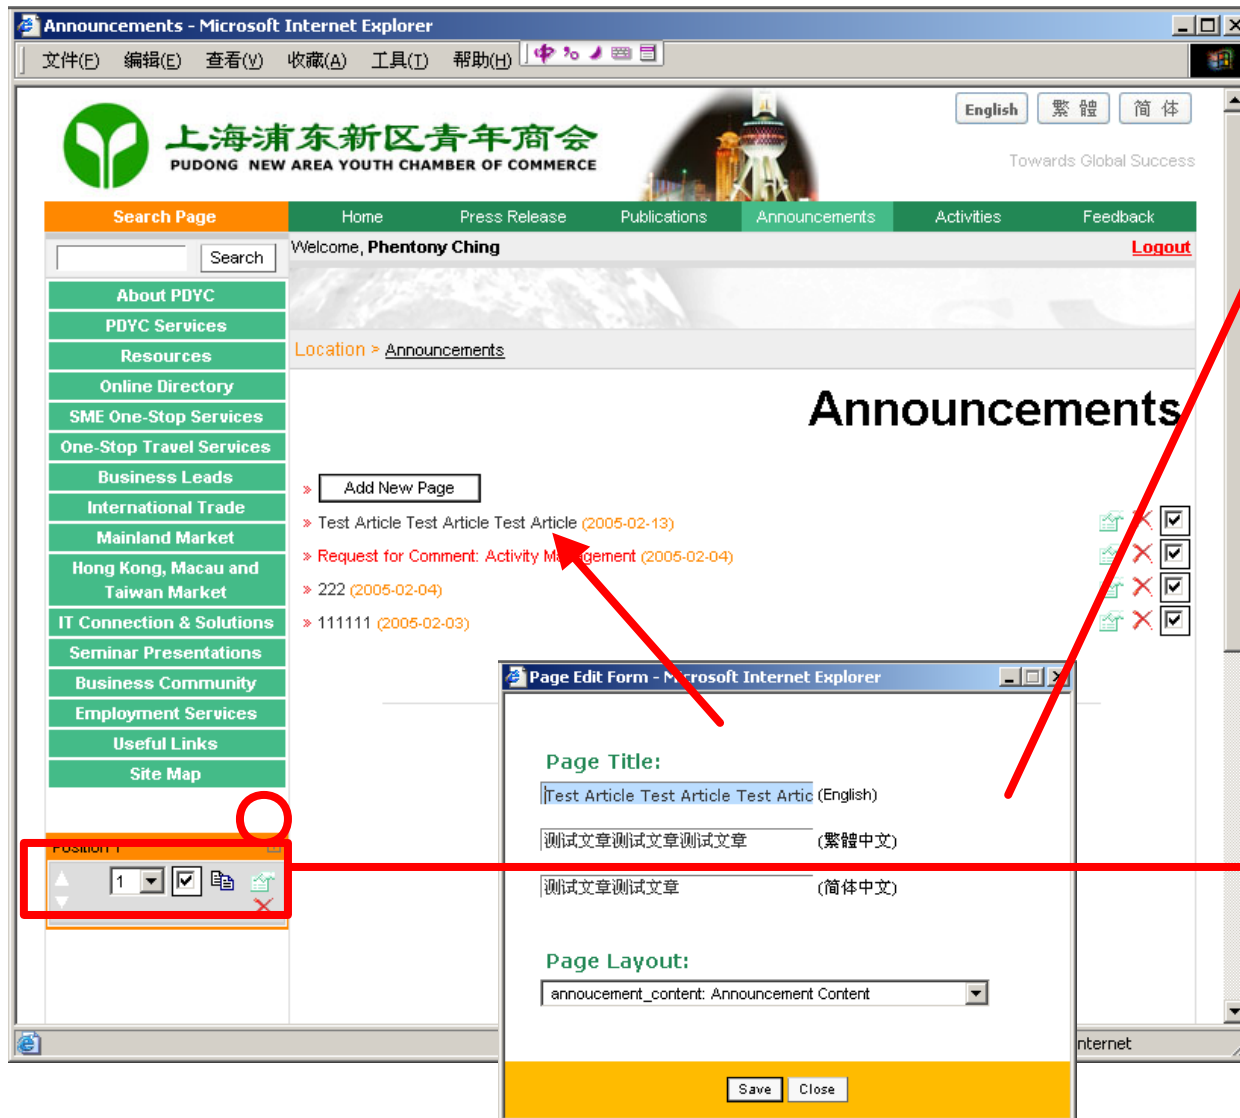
Announcements - Microsoft Internet Explorer

文件(F) 编辑(E) 查看(V) 收藏(A) 工具(T) 帮助(H)

上海浦东新区青年商会
PUDONG NEW AREA YOUTH CHAMBER OF COMMERCE

English 繁 體 简 体

Towards Global Success

Search Page

Home Press Release Publications Announcements Activities Feedback

Search

Welcome, Phentony Ching

Logout

About PDYC
PDYC Services
Resources
Online Directory
SME One-Stop Services
One-Stop Travel Services
Business Leads
International Trade
Mainland Market
Hong Kong, Macau and Taiwan Market
IT Connection & Solutions
Seminar Presentations
Business Community
Employment Services
Useful Links
Site Map

Location > Announcements

Announcements

» Add New Page

» Test Article Test Article Test Article (2005-02-13)

» Request for Comment: Activity M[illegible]gement (2005-02-04)

» 222 (2005-02-04)

» 111111 (2005-02-03)

Position 1

1

Page Edit Form - M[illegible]rosoft Internet Explorer

Page Title:

Test Article Test Article Test Artic (English)

测试文章测试文章测试文章 (繁體中文)

测试文章测试文章 (简体中文)

Page Layout:

annoucement_content: Announcement Content

Save Close

nternet